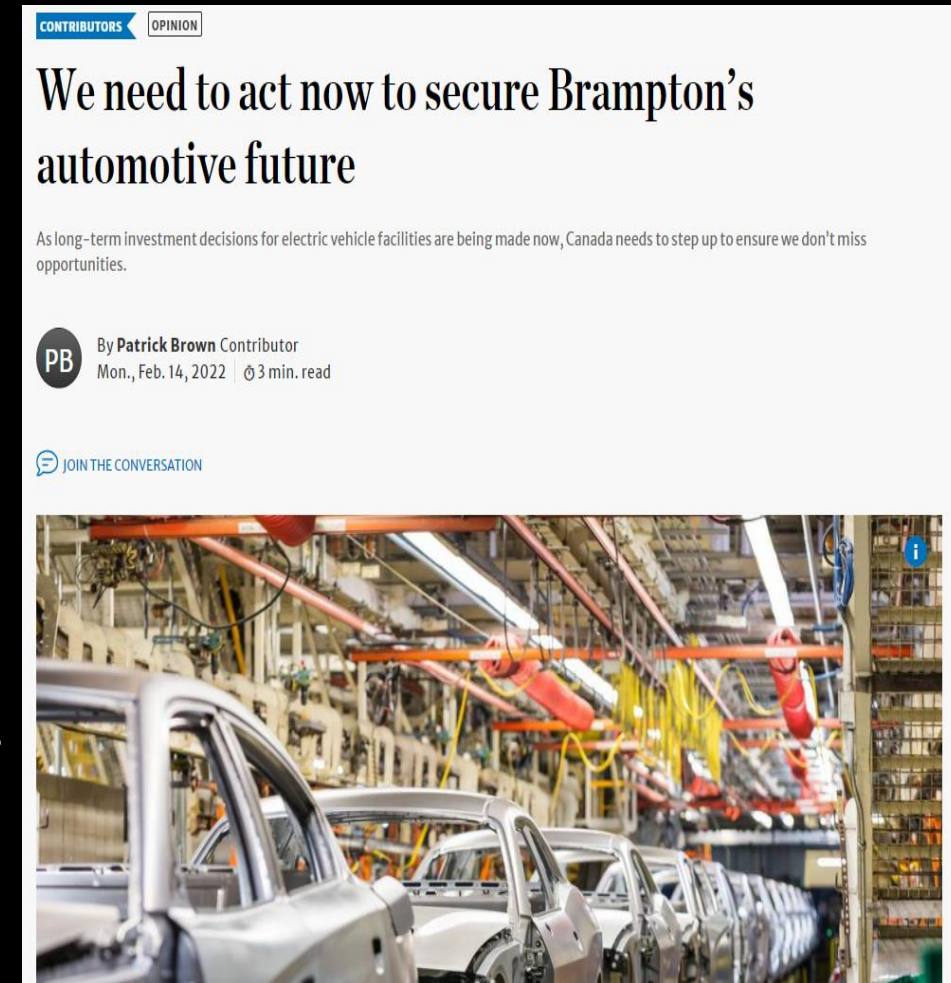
CONTRIBUTORS OPINION

We need to act now to secure Brampton's automotive future

As long-term investment decisions for electric vehicle facilities are being made now, Canada needs to step up to ensure we don't miss opportunities.

PB

By **Patrick Brown** Contributor
Mon., Feb. 14, 2022 3 min. read

JOIN THE CONVERSATION

i